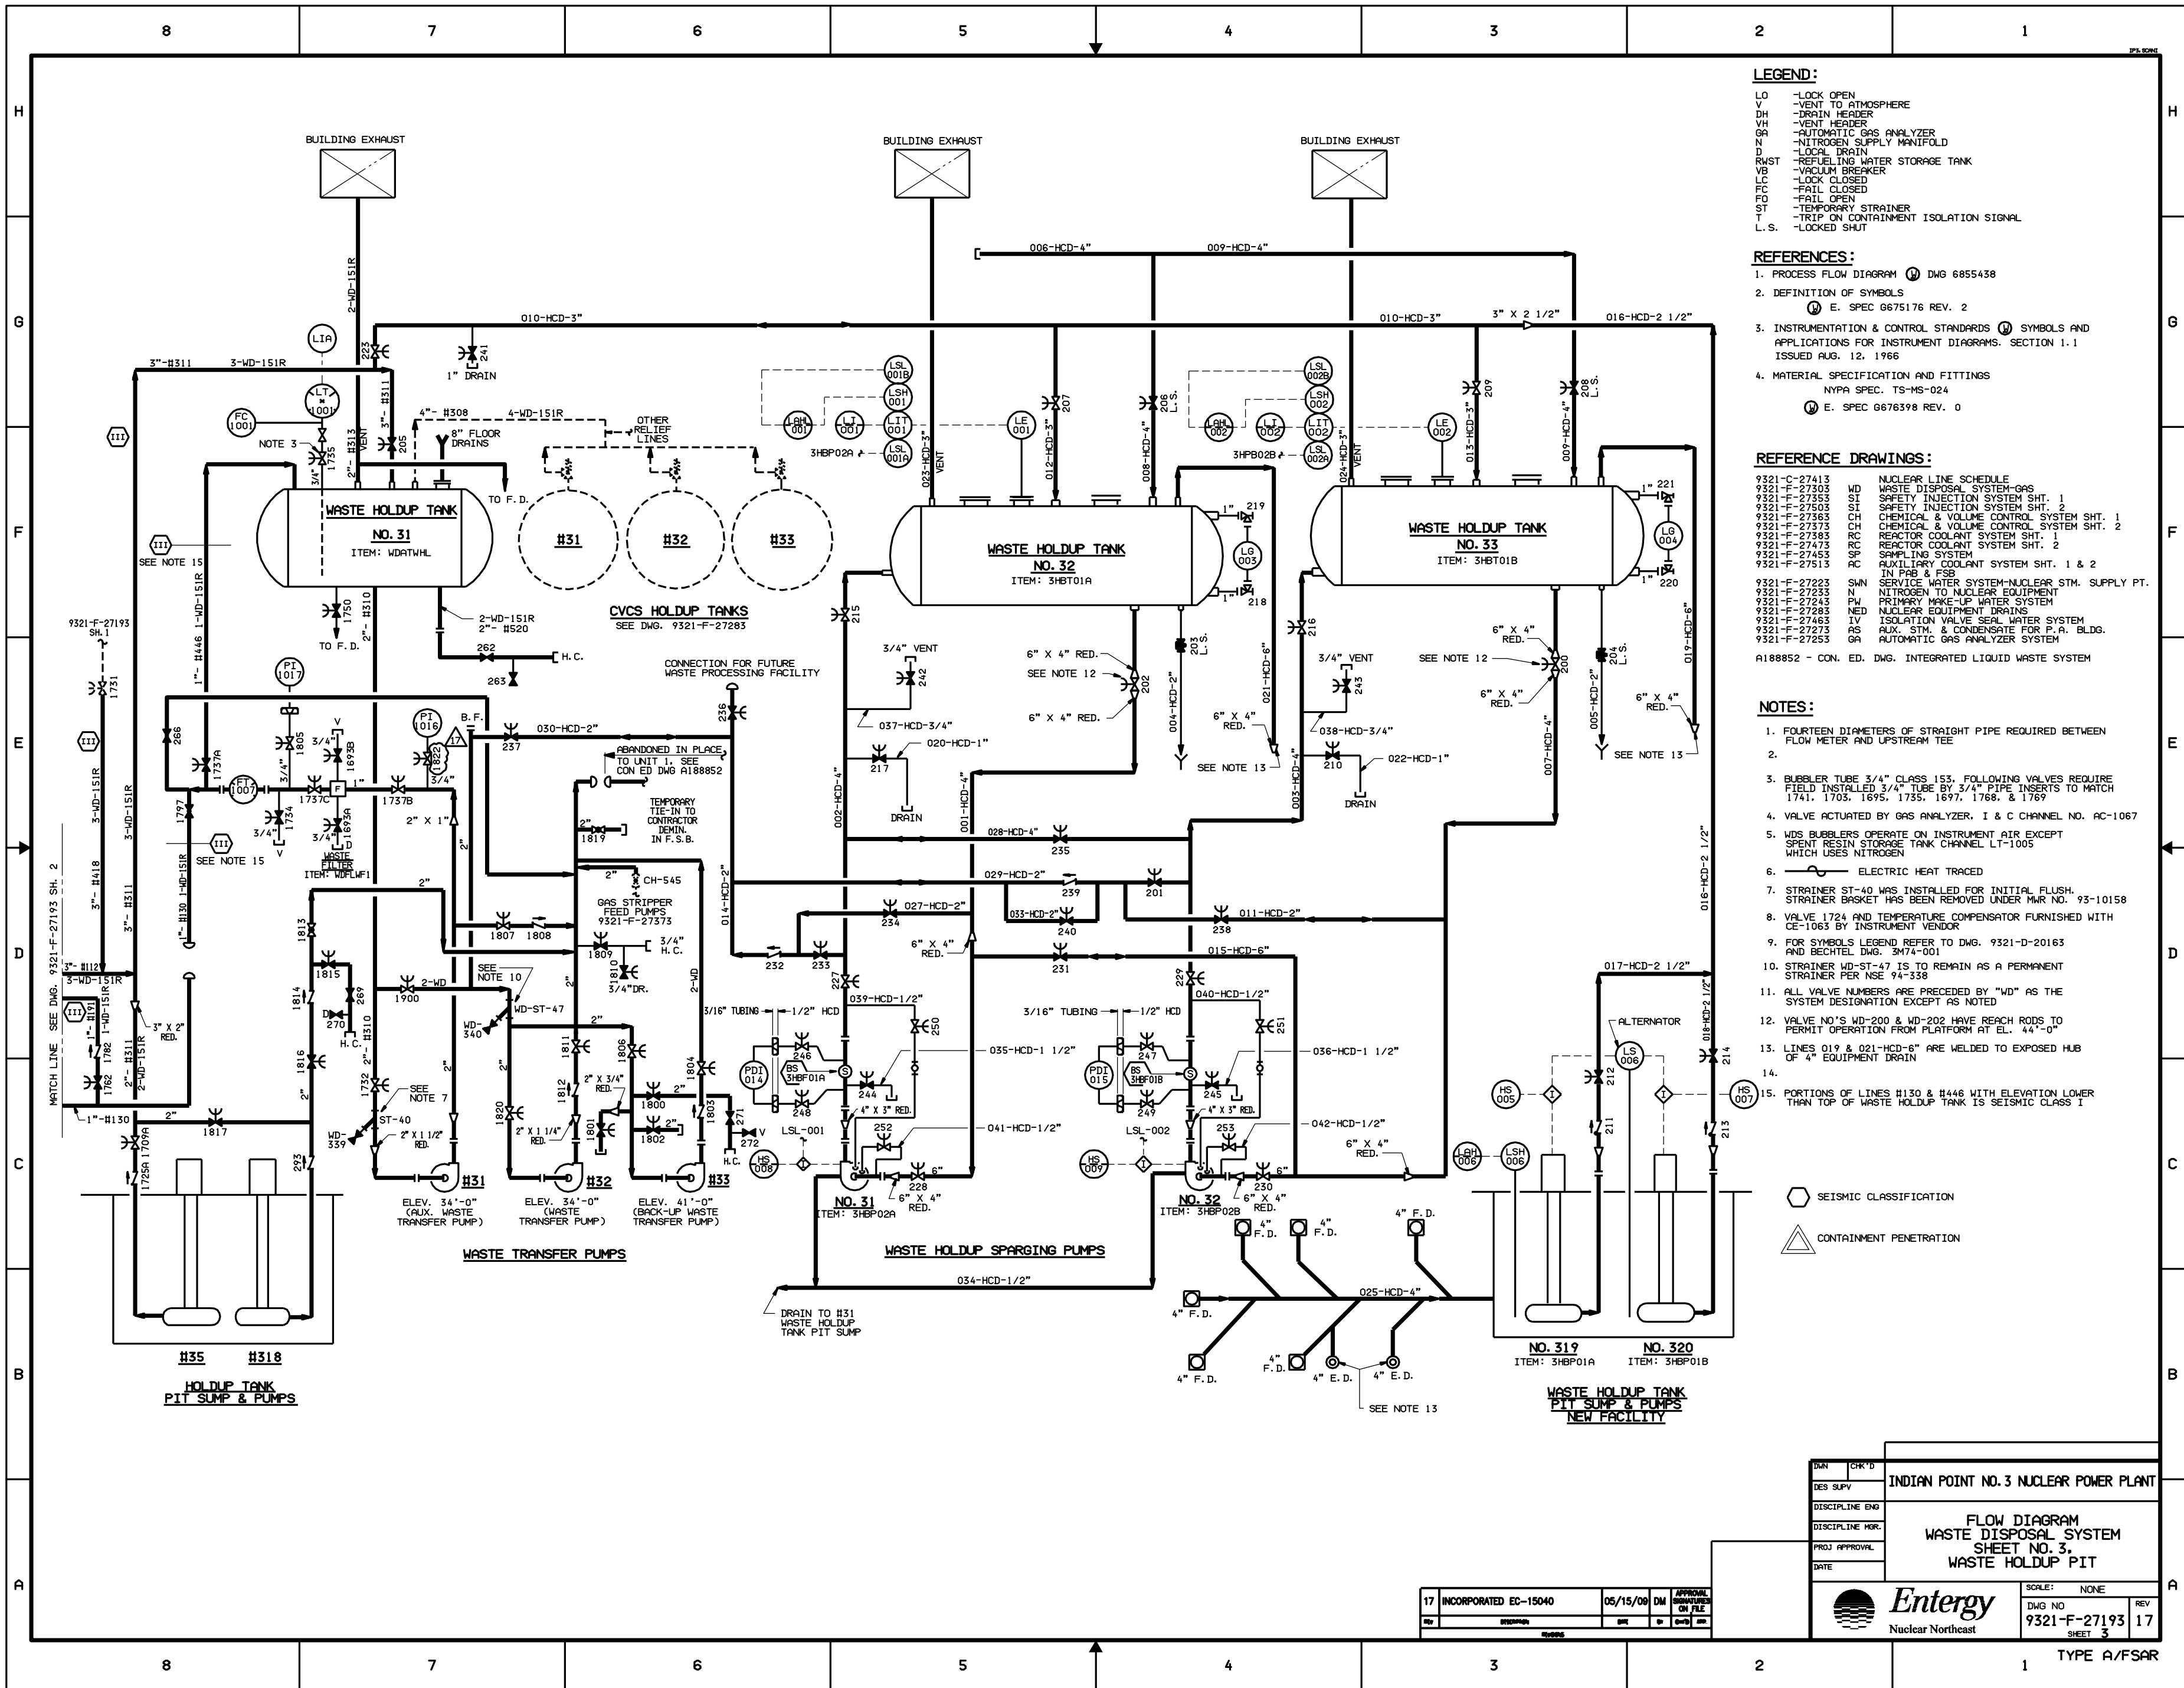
8 7 6 5 4 3 2 1

H G F E D C B A

LEGEND:
LO -LOCK OPEN
V -VENT TO ATMOSPHERE
DH -DRAIN HEADER
VH -VENT HEADER
GA -AUTOMATIC GAS ANALYZER
N -NITROGEN SUPPLY MANIFOLD
D -LOCAL DRAIN
RWST -REFUELING WATER STORAGE TANK
VB -VACUUM BREAKER
LC -LOCK CLOSED
FC -FAIL CLOSED
FO -FAIL OPEN
ST -TEMPORARY STRAINER
T -TRIP ON CONTAINMENT ISOLATION SIGNAL
L.S. -LOCKED SHUT

REFERENCES:
1. PROCESS FLOW DIAGRAM DWG 6855438
2. DEFINITION OF SYMBOLS
E. SPEC G675176 REV. 2
3. INSTRUMENTATION & CONTROL STANDARDS SYMBOLS AND APPLICATIONS FOR INSTRUMENT DIAGRAMS. SECTION 1.1 ISSUED AUG. 12, 1966
4. MATERIAL SPECIFICATION AND FITTINGS
NYPA SPEC. TS-MS-024
E. SPEC G676398 REV. 0

REFERENCE DRAWINGS:
| | | |
|---|---|---|
| 9321-C-27413 | | NUCLEAR LINE SCHEDULE |
| 9321-F-27303 | WD | WASTE DISPOSAL SYSTEM-GAS |
| 9321-F-27353 | SI | SAFETY INJECTION SYSTEM SHT. 1 |
| 9321-F-27503 | SI | SAFETY INJECTION SYSTEM SHT. 2 |
| 9321-F-27363 | CH | CHEMICAL & VOLUME CONTROL SYSTEM SHT. 1 |
| 9321-F-27373 | CH | CHEMICAL & VOLUME CONTROL SYSTEM SHT. 2 |
| 9321-F-27383 | RC | REACTOR COOLANT SYSTEM SHT. 1 |
| 9321-F-27473 | RC | REACTOR COOLANT SYSTEM SHT. 2 |
| 9321-F-27453 | SP | SAMPLING SYSTEM |
| 9321-F-27513 | AC | AUXILIARY COOLANT SYSTEM SHT. 1 & 2 IN PAB & FSB |
| 9321-F-27223 | SWN | SERVICE WATER SYSTEM-NUCLEAR STM. SUPPLY PT. |
| 9321-F-27233 | N | NITROGEN TO NUCLEAR EQUIPMENT |
| 9321-F-27243 | PW | PRIMARY MAKE-UP WATER SYSTEM |
| 9321-F-27283 | NED | NUCLEAR EQUIPMENT DRAINS |
| 9321-F-27463 | IV | ISOLATION VALVE SEAL WATER SYSTEM |
| 9321-F-27273 | AS | AUX. STM. & CONDENSATE FOR P.A. BLDG. |
| 9321-F-27253 | GA | AUTOMATIC GAS ANALYZER SYSTEM |
A188852 - CON. ED. DWG. INTEGRATED LIQUID WASTE SYSTEM

NOTES:
1. FOURTEEN DIAMETERS OF STRAIGHT PIPE REQUIRED BETWEEN FLOW METER AND UPSTREAM TEE
2.
3. BUBBLER TUBE 3/4" CLASS 153, FOLLOWING VALVES REQUIRE FIELD INSTALLED 3/4" TUBE BY 3/4" PIPE INSERTS TO MATCH 1741, 1703, 1695, 1735, 1697, 1768, & 1769
4. VALVE ACTUATED BY GAS ANALYZER, I & C CHANNEL NO. AC-1067
5. WDS BUBBLERS OPERATE ON INSTRUMENT AIR EXCEPT SPENT RESIN STORAGE TANK CHANNEL LT-1005 WHICH USES NITROGEN
6. ELECTRIC HEAT TRACED
7. STRAINER ST-40 WAS INSTALLED FOR INITIAL FLUSH. STRAINER BASKET HAS BEEN REMOVED UNDER MWR NO. 93-10158
8. VALVE 1724 AND TEMPERATURE COMPENSATOR FURNISHED WITH CE-1063 BY INSTRUMENT VENDOR
9. FOR SYMBOLS LEGEND REFER TO DWG. 9321-D-20163 AND BECHTEL DWG. 3M74-001
10. STRAINER WD-ST-47 IS TO REMAIN AS A PERMANENT STRAINER PER NSE 94-338
11. ALL VALVE NUMBERS ARE PRECEDED BY "WD" AS THE SYSTEM DESIGNATION EXCEPT AS NOTED
12. VALVE NO'S WD-200 & WD-202 HAVE REACH RODS TO PERMIT OPERATION FROM PLATFORM AT EL. 44'-0"
13. LINES 019 & 021-HCD-6" ARE WELDED TO EXPOSED HUB OF 4" EQUIPMENT DRAIN
14.
15. PORTIONS OF LINES #130 & #446 WITH ELEVATION LOWER THAN TOP OF WASTE HOLDUP TANK IS SEISMIC CLASS I

SEISMIC CLASSIFICATION
CONTAINMENT PENETRATION

BUILDING EXHAUST
BUILDING EXHAUST
BUILDING EXHAUST
006-HCD-4" 009-HCD-4"
010-HCD-3" 010-HCD-3" 3" X 2 1/2" 016-HCD-2 1/2"
3"-#311 3-WD-151R 2-WD-151R
LIA LT 1001 FC 1001 NOTE 3 1735 223 3"-#311 2"-#313 VENT 205
241 1" DRAIN
4"-#308 4-WD-151R 8" FLOOR DRAINS OTHER RELIEF LINES
WASTE HOLDUP TANK NO. 31 ITEM: WDATWHL
TO F.D.
#31 #32 #33
CVCS HOLDUP TANKS SEE DWG. 9321-F-27283
SEE NOTE 15
1750 TO F.D. 2"-#310 2-WD-151R 2"-#520 262 H.C. 263
9321-F-27193 SH.1 1731
PI 1017 1"-#446 1-WD-151R
266 1737A 1805 3/4" 1693B V PI 1016 1822 B.F. 17 237 030-HCD-2"
FT 1007 3/4" 1737C F 1" 1737B 3/4"
1797 1734 3/4" V 1693A WASTE FILTER ITEM: WDFLWF1
SEE NOTE 15 2" X 1"
3-WD-151R 3"-#418 3"-#311 3-WD-151R 1"-#130 1-WD-151R
MATCH LINE SEE DWG. 9321-F-27193 SH. 2
3"-#112 3-WD-151R 1"-#112 1-WD-151R 3" X 2" RED. 1782 1762 2"-#311 2-WD-151R
1"-#130 1817 2" 1709A 1725A 293
#35 #318
HOLDUP TANK PIT SUMP & PUMPS
CONNECTION FOR FUTURE WASTE PROCESSING FACILITY 236
ABANDONED IN PLACE TO UNIT 1. SEE CON ED DWG A188852
TEMPORARY TIE-IN TO CONTRACTOR DEMIN. IN F.S.B.
1819 2" CH-545
GAS STRIPPER FEED PUMPS 9321-F-27373
1807 1808 1809 3/4" H.C. 1810 3/4"DR.
1813 1815 269 D 270 H.C. 1900 2-WD SEE NOTE 10 WD-ST-47 WD-340
1814 1816 1732 ST-40 SEE NOTE 7 WD-339 2" X 1 1/2" RED.
1811 1806 1812 2" X 3/4" RED. 1820 2" X 1 1/4" RED. 1801 1800 1802 1804 1803 271 272 V H.C. 2-WD
#31 #32 #33
ELEV. 34'-0" (AUX. WASTE TRANSFER PUMP) ELEV. 34'-0" (WASTE TRANSFER PUMP) ELEV. 41'-0" (BACK-UP WASTE TRANSFER PUMP)
WASTE TRANSFER PUMPS
014-HCD-2"
LSL 001B LSH 001 LAHL 001 LT 001 LIT 001 LSL 001A 3HBP02A LE 001
023-HCD-3" VENT 012-HCD-3" 207 008-HCD-4" 206 L.S.
WASTE HOLDUP TANK NO. 32 ITEM: 3HBT01A
219 LG 003 218
215 3/4" VENT 242 037-HCD-3/4" 020-HCD-1" 217 DRAIN
6" X 4" RED. SEE NOTE 12 202 6" X 4" RED. 203 L.S. 004-HCD-2" SEE NOTE 13
002-HCD-4" 001-HCD-4" 028-HCD-4" 235 029-HCD-2" 239 201 033-HCD-2" 240 027-HCD-2" 234 011-HCD-2" 238
6" X 4" RED. 232 233 231 015-HCD-6"
227 039-HCD-1/2" 250 3/16" TUBING 1/2" HCD PDI 014 246 BS 3HBF01A S 248 244 4" X 3" RED. 035-HCD-1 1/2"
252 041-HCD-1/2" LSL-001 HS 008 228 6" 6" X 4" RED.
NO. 31 ITEM: 3HBP02A
WASTE HOLDUP SPARGING PUMPS
034-HCD-1/2"
DRAIN TO #31 WASTE HOLDUP TANK PIT SUMP
LSL 002B LSH 002 LAHL 002 LT 002 LIT 002 LSL 002A 3HBP02B LE 002
024-HCD-3" VENT 013-HCD-3" 209 009-HCD-4" 208 L.S.
WASTE HOLDUP TANK NO. 33 ITEM: 3HBT01B
221 LG 004 220
216 021-HCD-6" 6" X 4" RED. 3/4" VENT 243 038-HCD-3/4" 210 022-HCD-1" DRAIN 003-HCD-4"
SEE NOTE 12 6" X 4" RED. 200 6" X 4" RED. 204 L.S. 005-HCD-2" 007-HCD-4" 019-HCD-6" 6" X 4" RED. SEE NOTE 13
229 040-HCD-1/2" 251 3/16" TUBING 1/2" HCD PDI 015 247 BS 3HBF01B S 249 245 4" X 3" RED. 036-HCD-1 1/2"
253 042-HCD-1/2" LSL-002 HS 009 230 6" 6" X 4" RED. 6" X 4" RED.
NO. 32 ITEM: 3HBP02B
4" F.D. 4" F.D. 4" F.D. 025-HCD-4" 4" F.D. 4" F.D. 4" F.D. 4" E.D. 4" E.D. SEE NOTE 13
016-HCD-2 1/2" 017-HCD-2 1/2" 018-HCD-2 1/2" ALTERNATOR LS 006 212 211 214 213 HS 005 HS 007 LAH 006 LSH 006
NO. 319 ITEM: 3HBP01A NO. 320 ITEM: 3HBP01B
WASTE HOLDUP TANK PIT SUMP & PUMPS NEW FACILITY

| | | | | |
|---|---|---|---|---|
| 17 | INCORPORATED EC-15040 | 05/15/09 | DM | APPROVAL SIGNATURES ON FILE |

DWN CHK'D
DES SUPV
DISCIPLINE ENG
DISCIPLINE MGR.
PROJ APPROVAL
DATE
INDIAN POINT NO. 3 NUCLEAR POWER PLANT
FLOW DIAGRAM WASTE DISPOSAL SYSTEM SHEET NO. 3. WASTE HOLDUP PIT
Entergy Nuclear Northeast
SCALE: NONE
DWG NO 9321-F-27193 SHEET 3 REV 17
TYPE A/FSAR